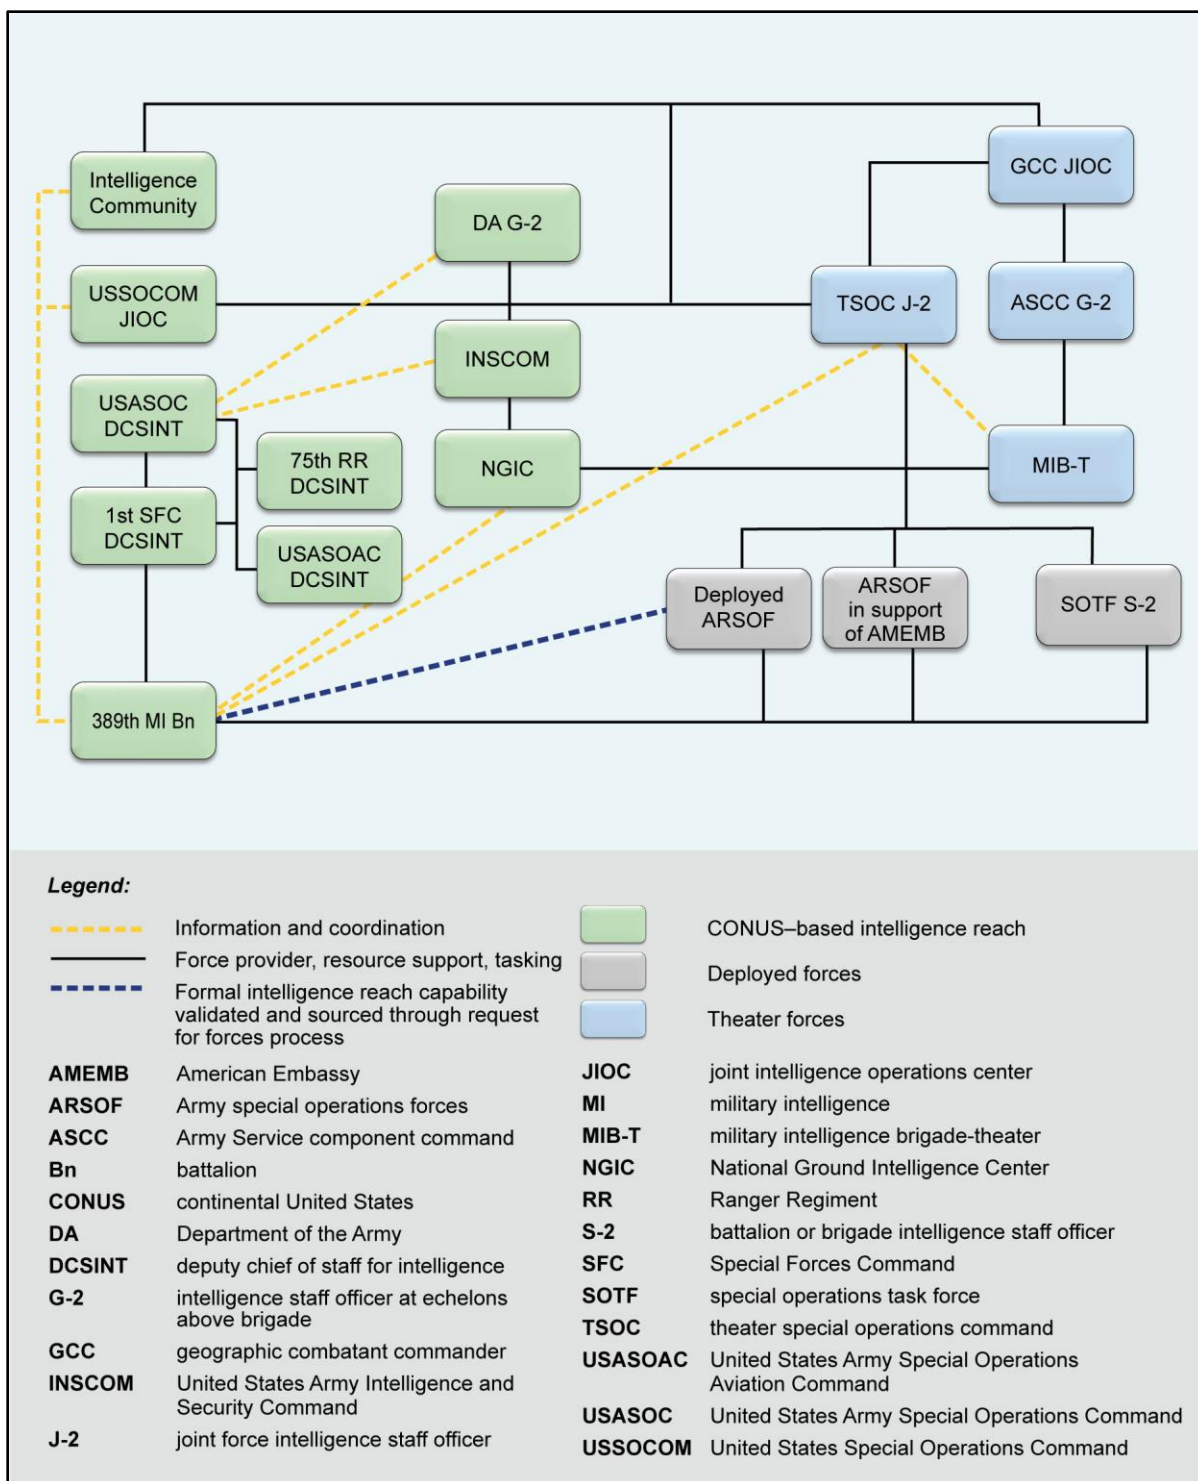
Intelligence Community

USSOCOM JIOC

USASOC DCSINT

75th RR DCSINT

1st SFC DCSINT

USASOAC DCSINT

389th MI Bn

DA G-2

INSCOM

NGIC

GCC JIOC

TSOC J-2

ASCC G-2

MIB-T

Deployed ARSOF

ARSOF in support of AMEMB

SOTF S-2

Legend:

Information and coordination

Force provider, resource support, tasking

Formal intelligence reach capability validated and sourced through request for forces process

CONUS–based intelligence reach

Deployed forces

Theater forces

| | | | |
|---|---|---|---|
| AMEMB | American Embassy | JIOC | joint intelligence operations center |
| ARSOF | Army special operations forces | MI | military intelligence |
| ASCC | Army Service component command | MIB-T | military intelligence brigade-theater |
| Bn | battalion | NGIC | National Ground Intelligence Center |
| CONUS | continental United States | RR | Ranger Regiment |
| DA | Department of the Army | S-2 | battalion or brigade intelligence staff officer |
| DCSINT | deputy chief of staff for intelligence | SFC | Special Forces Command |
| G-2 | intelligence staff officer at echelons above brigade | SOTF | special operations task force |
| GCC | geographic combatant commander | TSOC | theater special operations command |
| INSCOM | United States Army Intelligence and Security Command | USASOAC | United States Army Special Operations Aviation Command |
| J-2 | joint force intelligence staff officer | USASOC | United States Army Special Operations Command |
| | | USSOCOM | United States Special Operations Command |